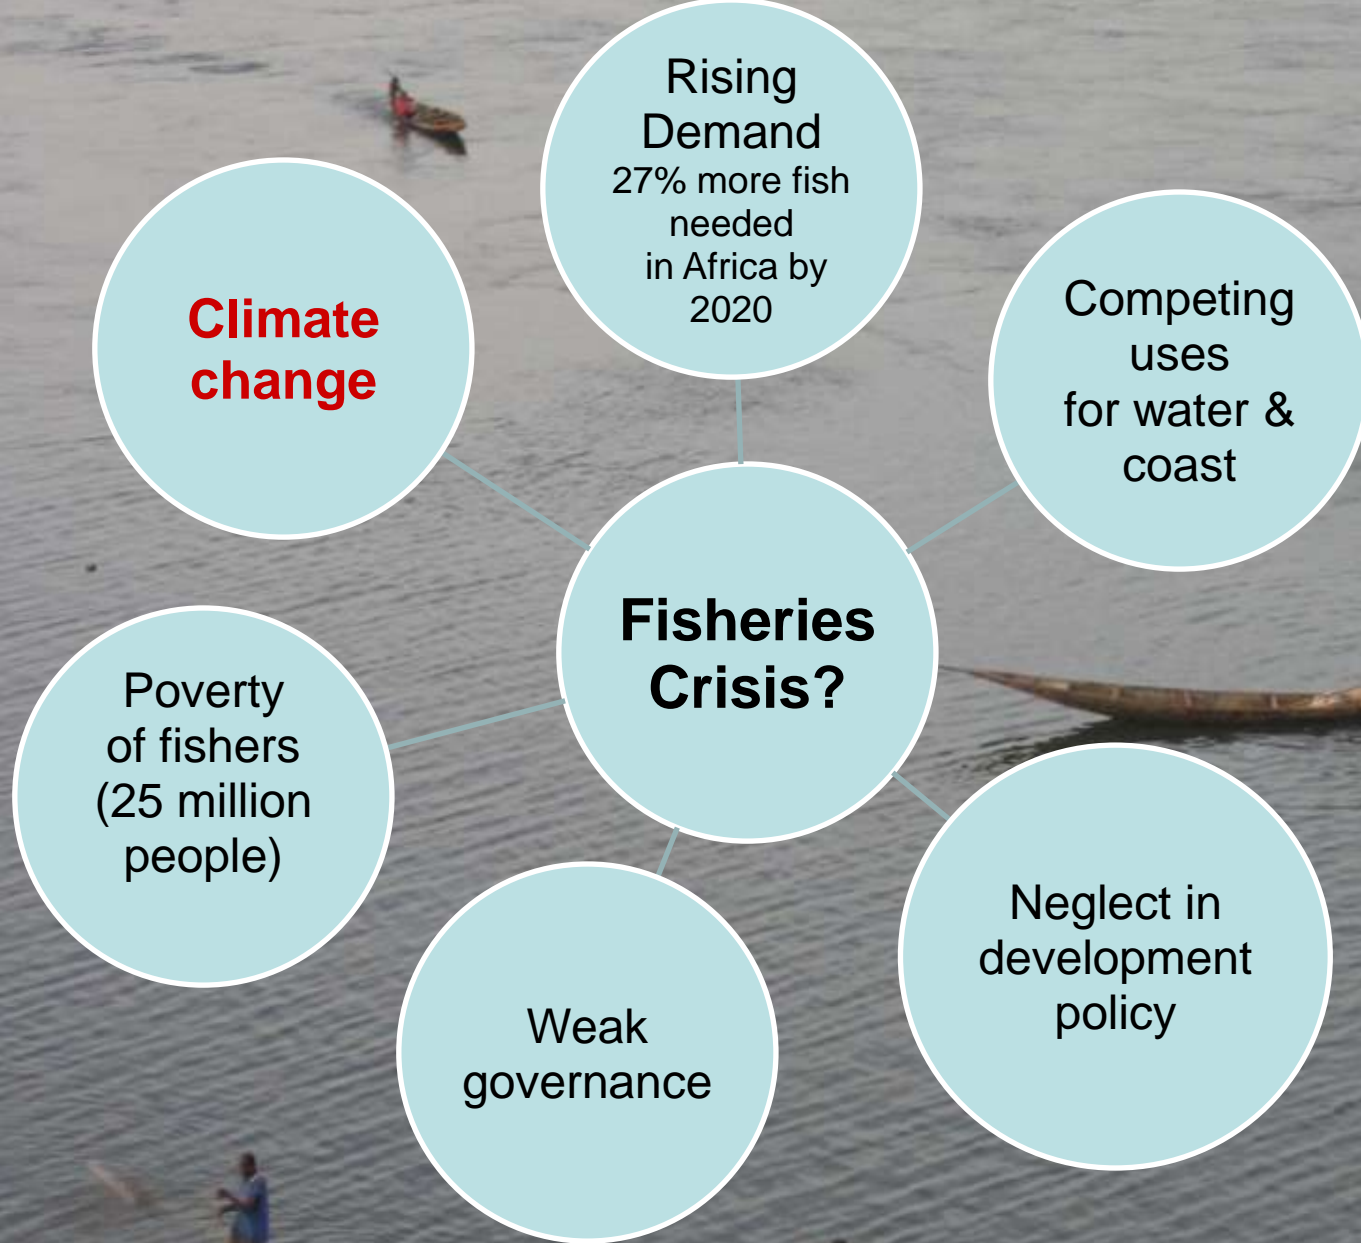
Rising Demand
27% more fish needed in Africa by 2020

Climate change

Competing uses for water & coast

Fisheries Crisis?

Poverty of fishers (25 million people)

Weak governance

Neglect in development policy